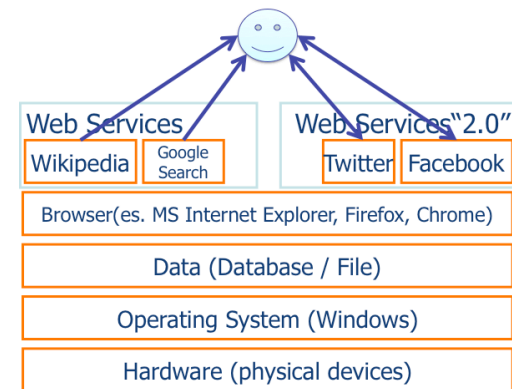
Web Services

Wikipedia

Google Search

Web Services"2.0"

Twitter

Facebook

Browser(es. MS Internet Explorer, Firefox, Chrome)

Data (Database / File)

Operating System (Windows)

Hardware (physical devices)